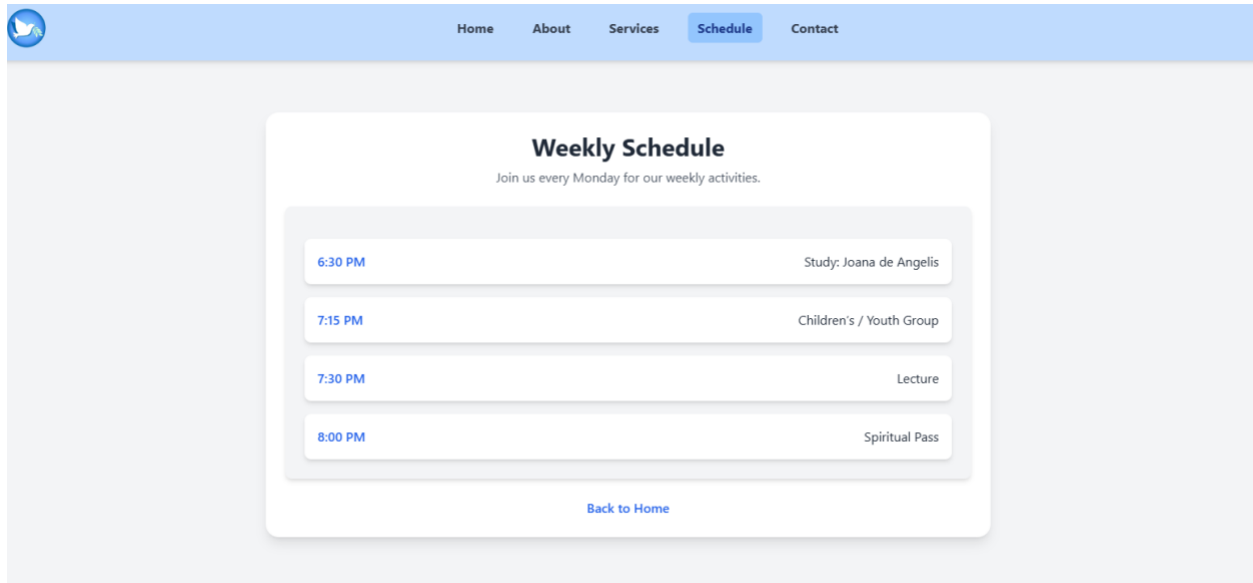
Home About Services Schedule Contact

Weekly Schedule

Join us every Monday for our weekly activities.

6:30 PM Study: Joana de Angelis

7:15 PM Children's / Youth Group

7:30 PM Lecture

8:00 PM Spiritual Pass

Back to Home